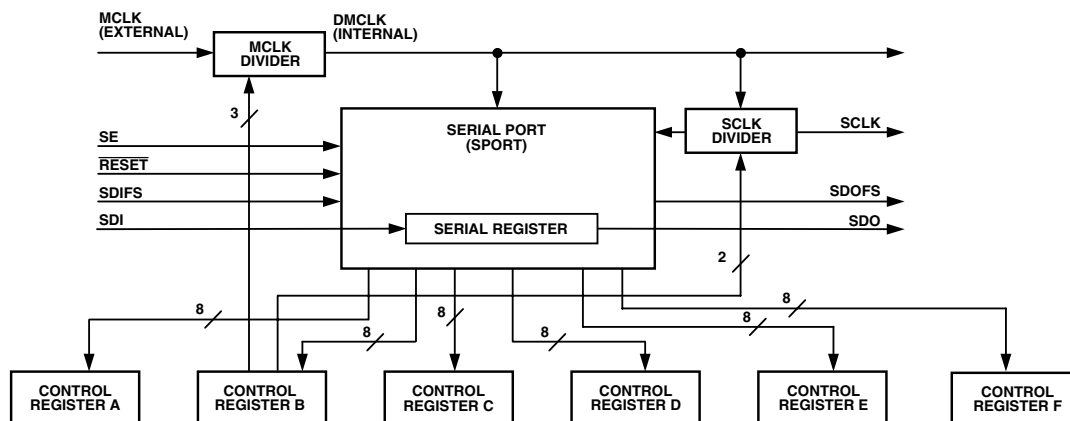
MCLK (EXTERNAL)

MCLK DIVIDER

DMCLK (INTERNAL)

3

SERIAL PORT (SPORT)

SCLK DIVIDER

SCLK

SE

$\overline{RESET}$

SDIFS

SDI

SERIAL REGISTER

SDOFS

SDO

2

8

8

8

8

8

8

CONTROL REGISTER A

CONTROL REGISTER B

CONTROL REGISTER C

CONTROL REGISTER D

CONTROL REGISTER E

CONTROL REGISTER F